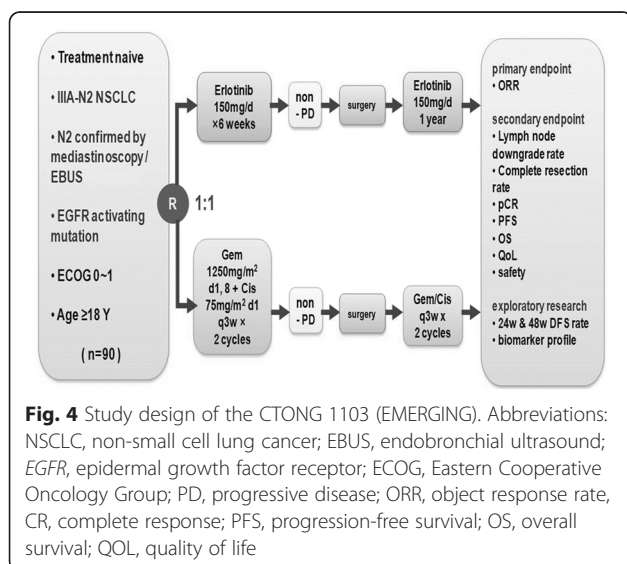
• Treatment naive

• IIIA-N2 NSCLC

• N2 confirmed by mediastinoscopy / EBUS

• EGFR activating mutation

• ECOG 0~1

• Age ≥18 Y

( n=90 )

R 1:1

Erlotinib 150mg/d ×6 weeks

non - PD

surgery

Erlotinib 150mg/d 1 year

Gem 1250mg/m$^2$ d1, 8 + Cis 75mg/m$^2$ d1 q3w × 2 cycles

non - PD

surgery

Gem/Cis q3w x 2 cycles

primary endpoint
• ORR

secondary endpoint
• Lymph node downgrade rate
• Complete resection rate
• pCR
• PFS
• OS
• QoL
• safety

exploratory research
• 24w & 48w DFS rate
• biomarker profile

**Fig. 4** Study design of the CTONG 1103 (EMERGING). Abbreviations: NSCLC, non-small cell lung cancer; EBUS, endobronchial ultrasound; *EGFR*, epidermal growth factor receptor; ECOG, Eastern Cooperative Oncology Group; PD, progressive disease; ORR, object response rate, CR, complete response; PFS, progression-free survival; OS, overall survival; QOL, quality of life